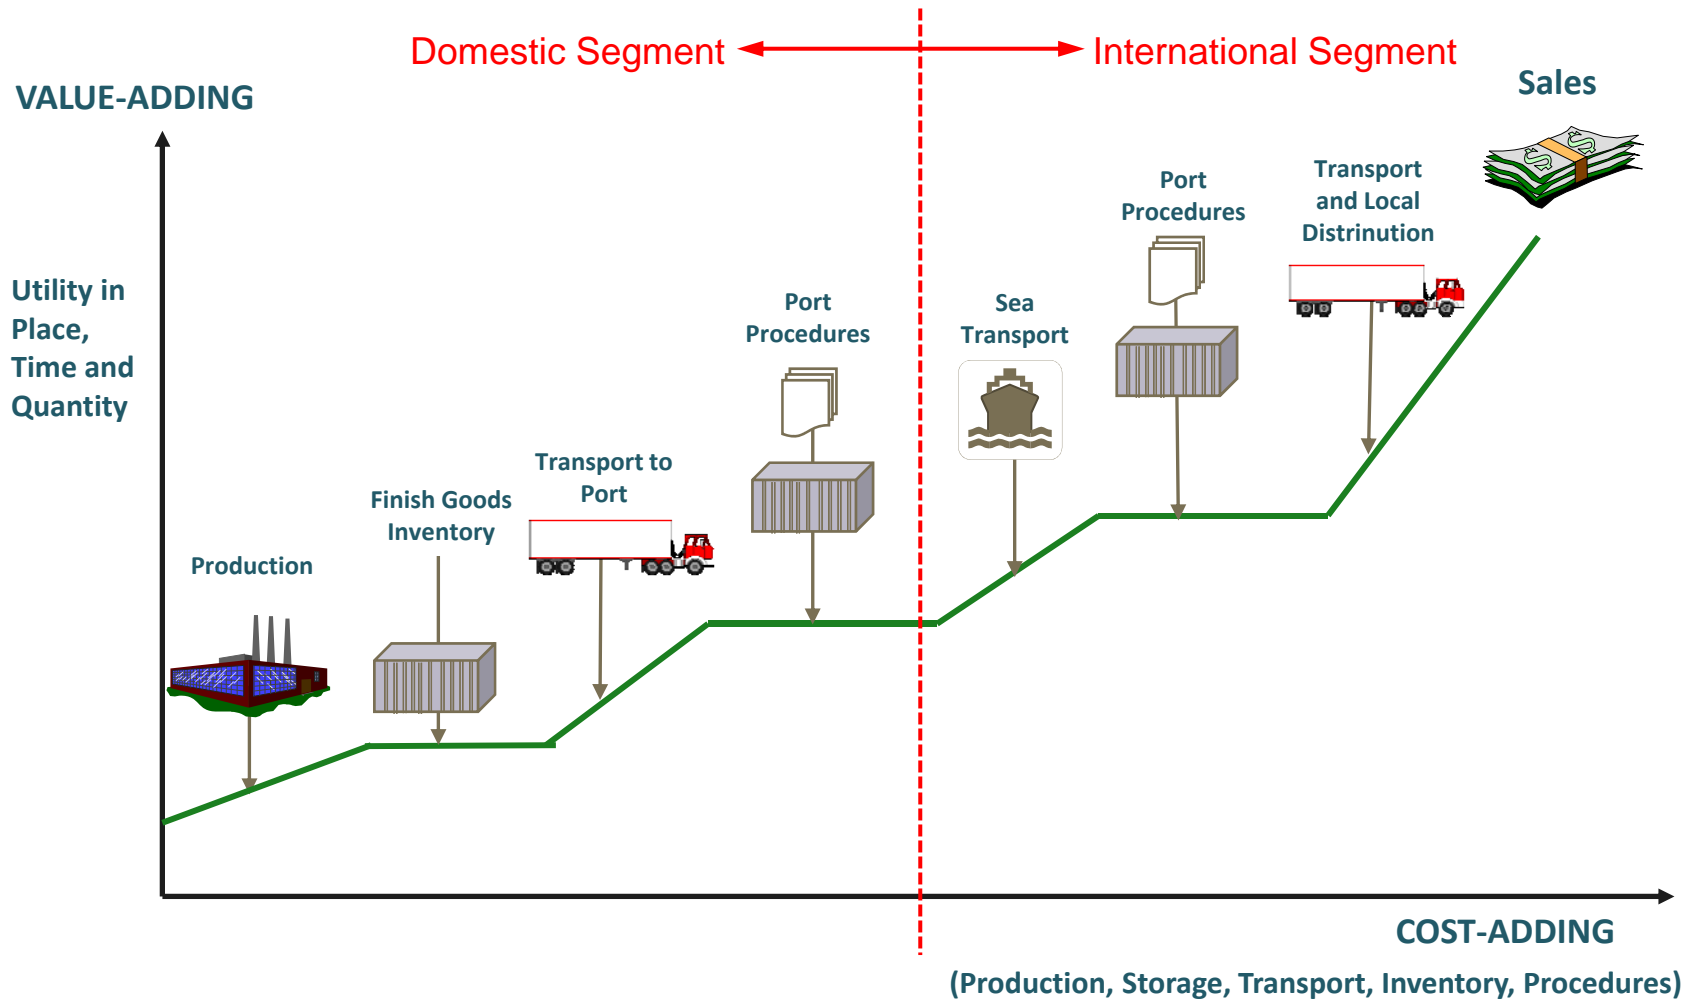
Domestic Segment

International Segment

VALUE-ADDING

Sales

Utility in Place, Time and Quantity

Transport and Local Distrinution

Port Procedures

Port Procedures

Sea Transport

Transport to Port

Finish Goods Inventory

Production

COST-ADDING

(Production, Storage, Transport, Inventory, Procedures)